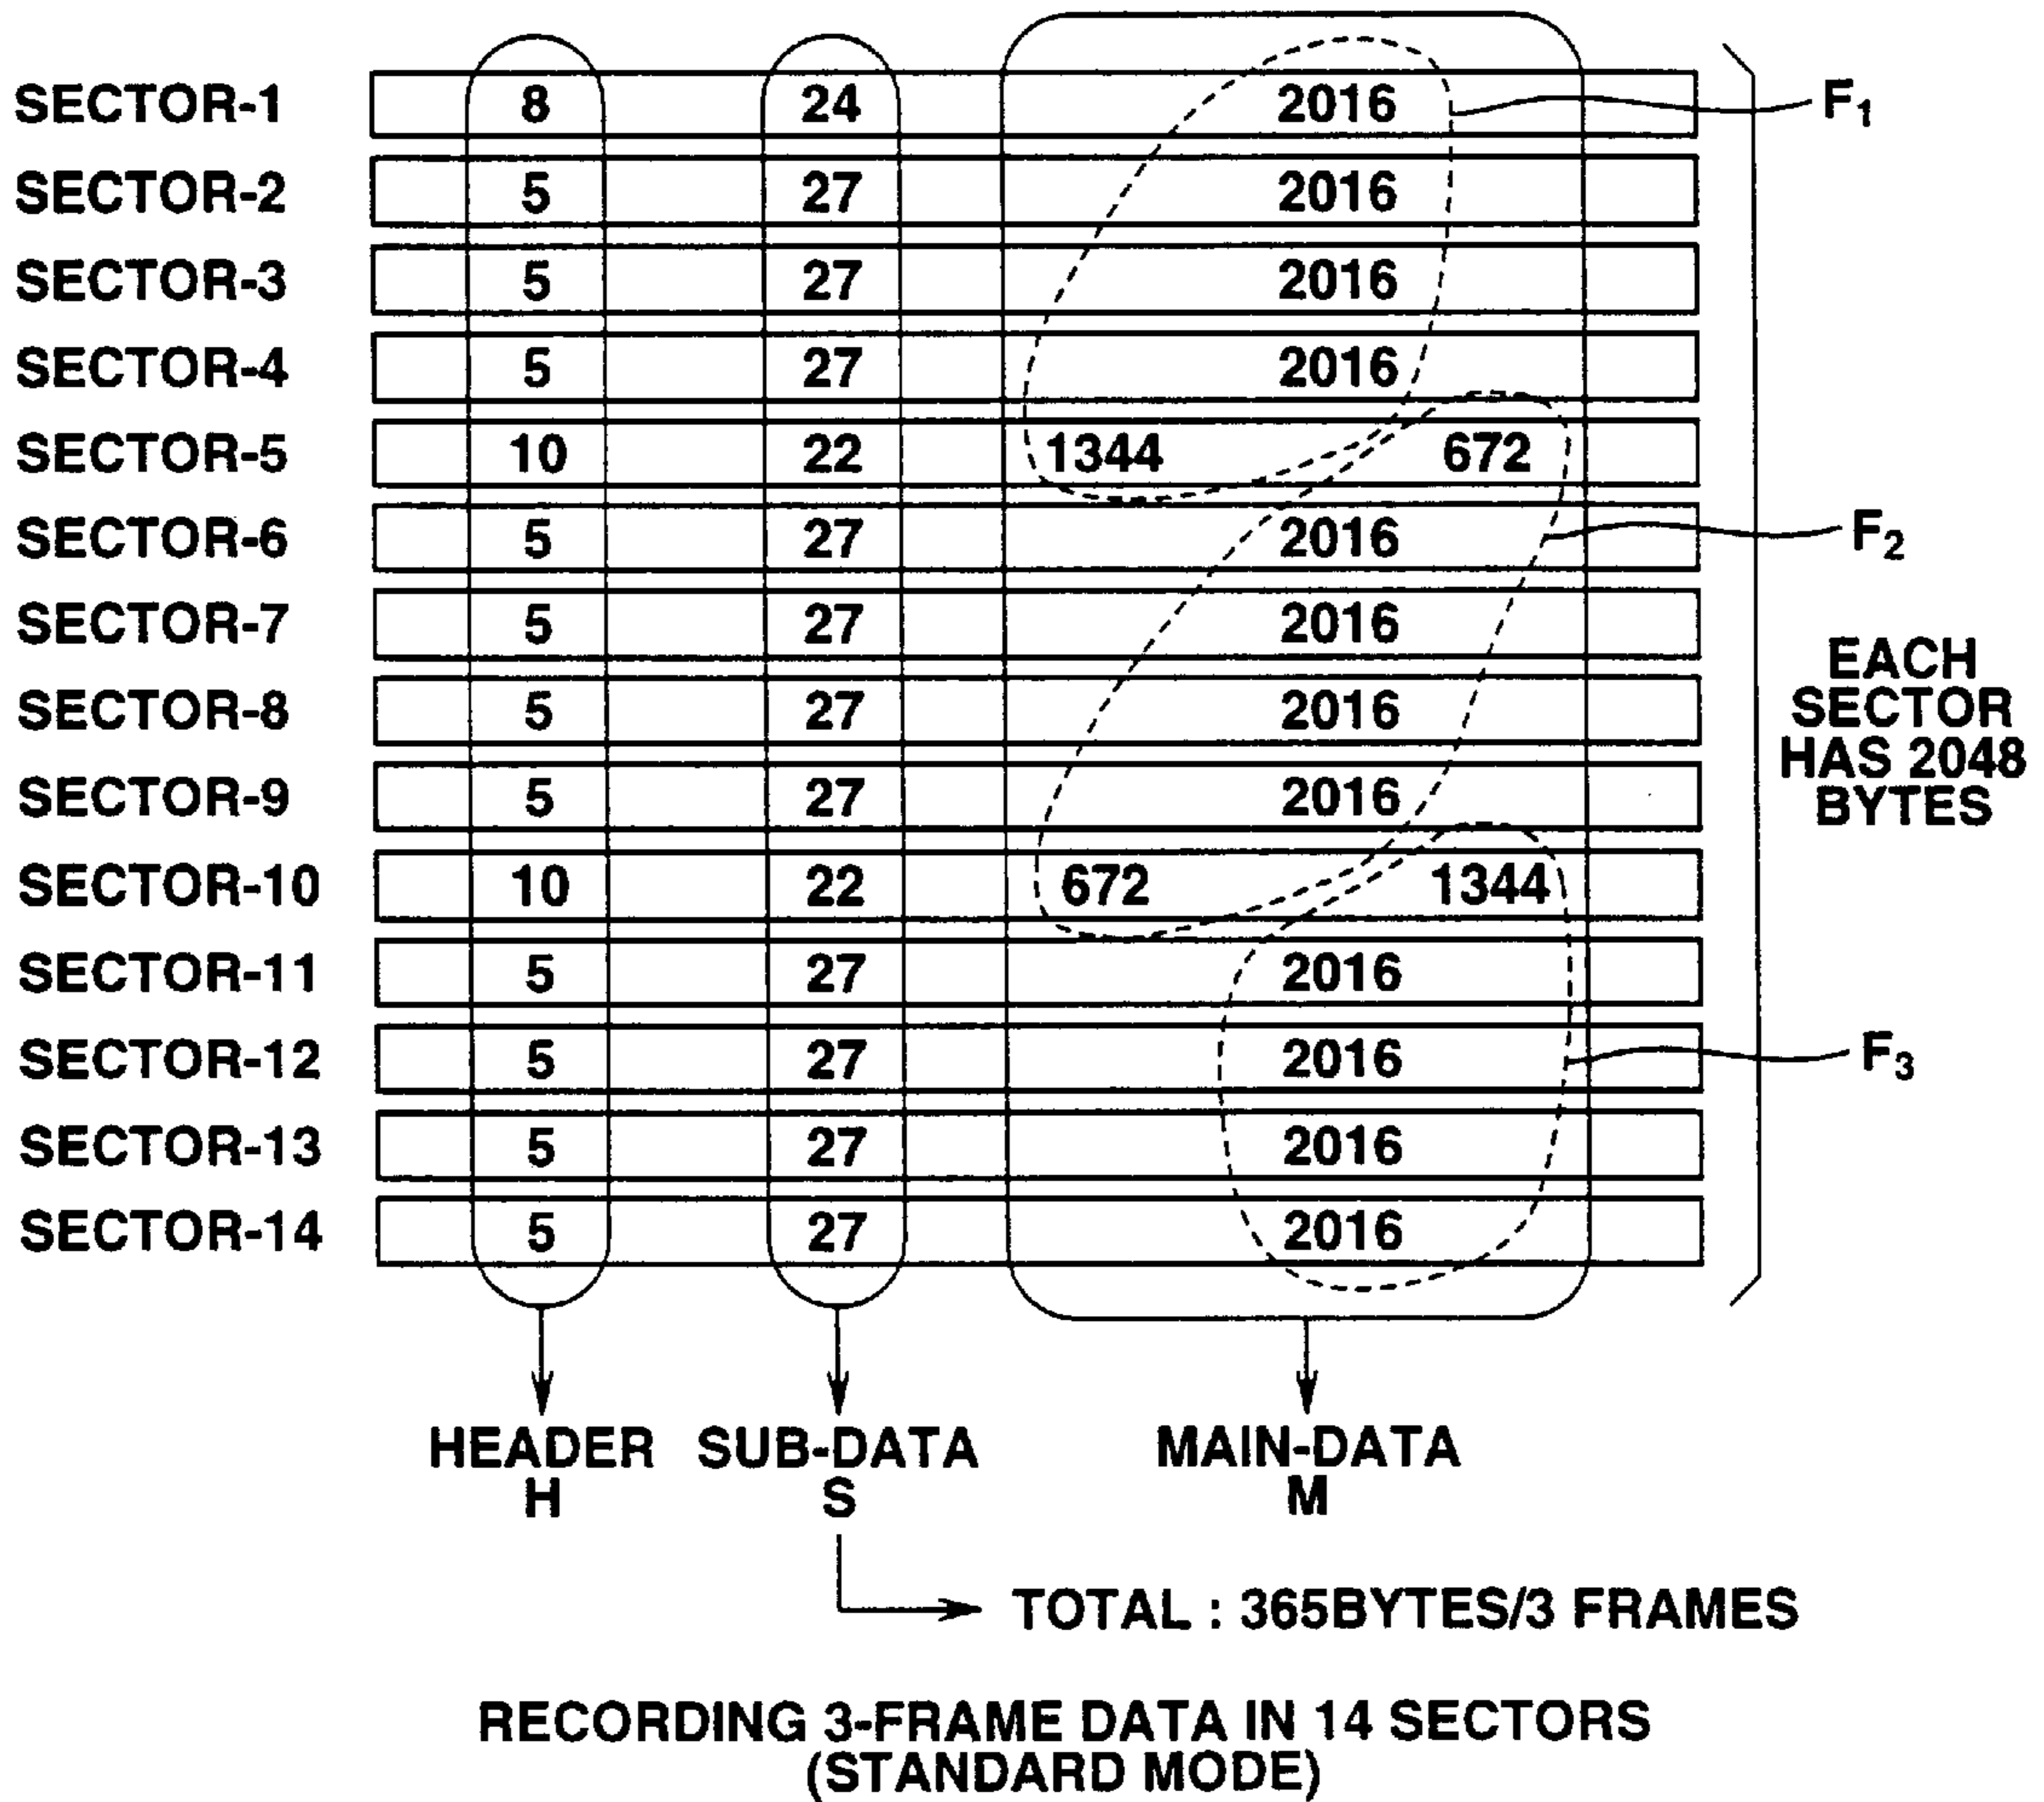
| | | | |
|---|---|---|---|
| SECTOR-1 | 8 | 24 | 2016 |
| SECTOR-2 | 5 | 27 | 2016 |
| SECTOR-3 | 5 | 27 | 2016 |
| SECTOR-4 | 5 | 27 | 2016 |
| SECTOR-5 | 10 | 22 | 1344 672 |
| SECTOR-6 | 5 | 27 | 2016 |
| SECTOR-7 | 5 | 27 | 2016 |
| SECTOR-8 | 5 | 27 | 2016 |
| SECTOR-9 | 5 | 27 | 2016 |
| SECTOR-10 | 10 | 22 | 672 1344 |
| SECTOR-11 | 5 | 27 | 2016 |
| SECTOR-12 | 5 | 27 | 2016 |
| SECTOR-13 | 5 | 27 | 2016 |
| SECTOR-14 | 5 | 27 | 2016 |

$F_1$

$F_2$

$F_3$

EACH SECTOR HAS 2048 BYTES

HEADER H

SUB-DATA S

MAIN-DATA M

TOTAL : 365BYTES/3 FRAMES

RECORDING 3-FRAME DATA IN 14 SECTORS (STANDARD MODE)